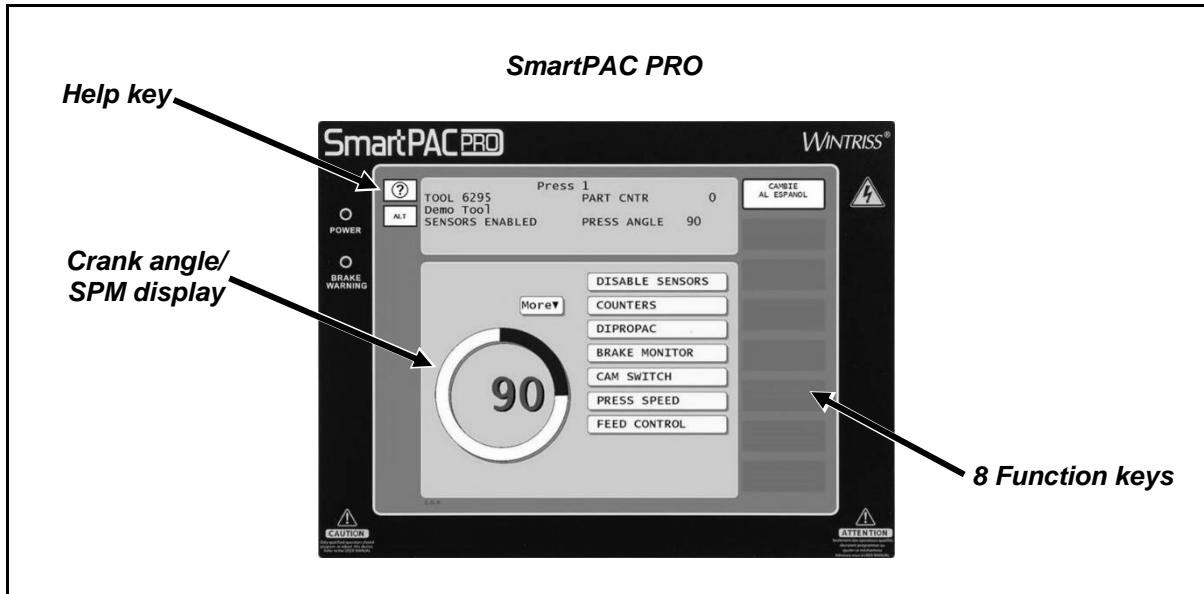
SmartPAC PRO

Help key

SmartPAC PRO

WINTRISS®

?

ALT

Press 1
TOOL 6295
Demo Tool
SENSORS ENABLED

PART CNTR 0

PRESS ANGLE 90

CAMBIE AL ESPANOL

POWER

BRAKE WARNING

Crank angle/ SPM display

More▼

DISABLE SENSORS
COUNTERS
DIPROPAC
BRAKE MONITOR
CAM SWITCH
PRESS SPEED
FEED CONTROL

90

8 Function keys

CAUTION

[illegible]

ATTENTION

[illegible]